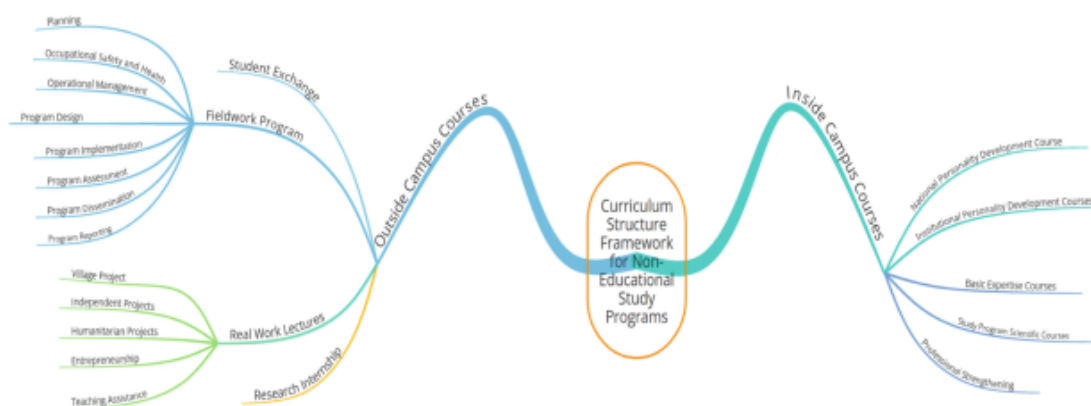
Curriculum Structure Framework for Non-Educational Study Programs

Outside Campus Courses

Student Exchange

Fieldwork Program

Planning

Occupational Safety and Health

Operational Management

Program Design

Program Implementation

Program Assessment

Program Dissemination

Program Reporting

Real Work Lectures

Village Project

Independent Projects

Humanitarian Projects

Entrepreneurship

Teaching Assistance

Research Internship

Inside Campus Courses

National Personality Development Course

Institutional Personality Development Courses

Basic Expertise Courses

Study Program Scientific Courses

Professional Strengthening